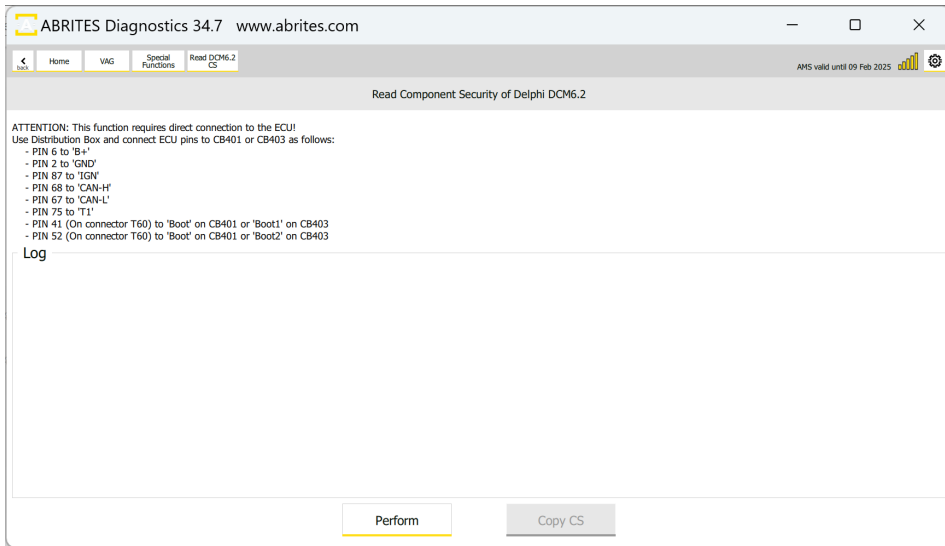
ABRITES Diagnostics 34.7 www.abrites.com

back Home VAG Special Functions Read DCM6.2 CS

AMS valid until 09 Feb 2025

Read Component Security of Delphi DCM6.2

ATTENTION: This function requires direct connection to the ECU!
Use Distribution Box and connect ECU pins to CB401 or CB403 as follows:
- PIN 6 to 'B+'
- PIN 2 to 'GND'
- PIN 87 to 'IGN'
- PIN 68 to 'CAN-H'
- PIN 67 to 'CAN-L'
- PIN 75 to 'T1'
- PIN 41 (On connector T60) to 'Boot' on CB401 or 'Boot1' on CB403
- PIN 52 (On connector T60) to 'Boot' on CB401 or 'Boot2' on CB403

Log

Perform

Copy CS